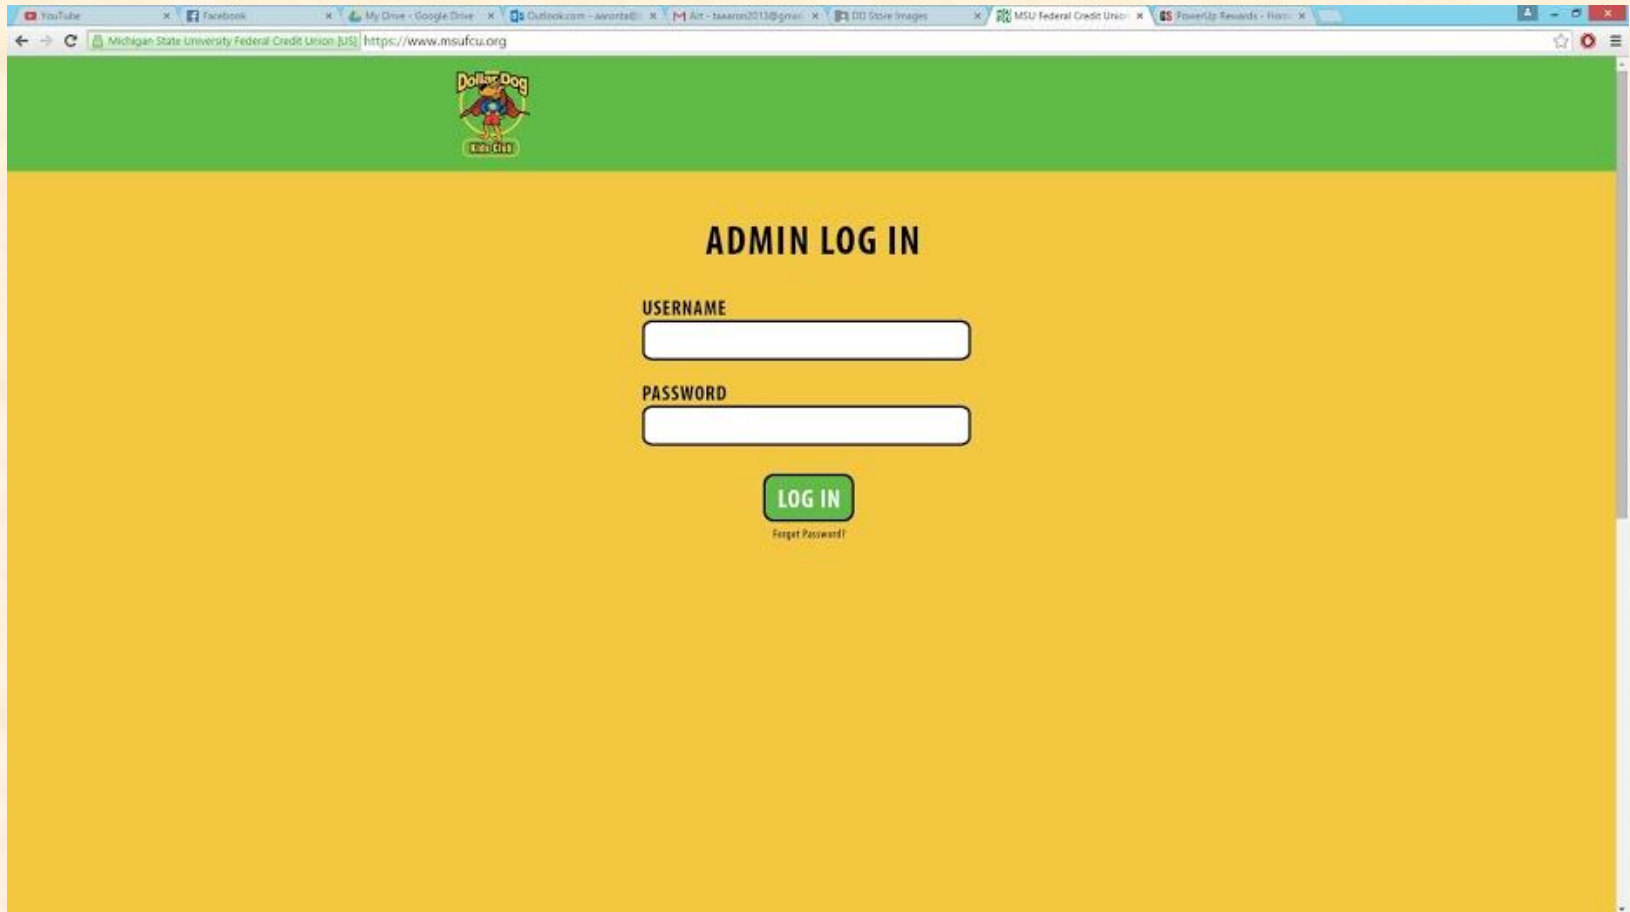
YouTube × Facebook × My Drive - Google Drive × Outlook.com - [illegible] × M Art - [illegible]@gmai × DD Store Images × MSU Federal Credit Unio × PowerUp Rewards - Hom ×

Michigan State University Federal Credit Union [US] https://www.msufcu.org

Dollar Dog
Kids Club

ADMIN LOG IN

USERNAME

PASSWORD

LOG IN

Forgot Password?